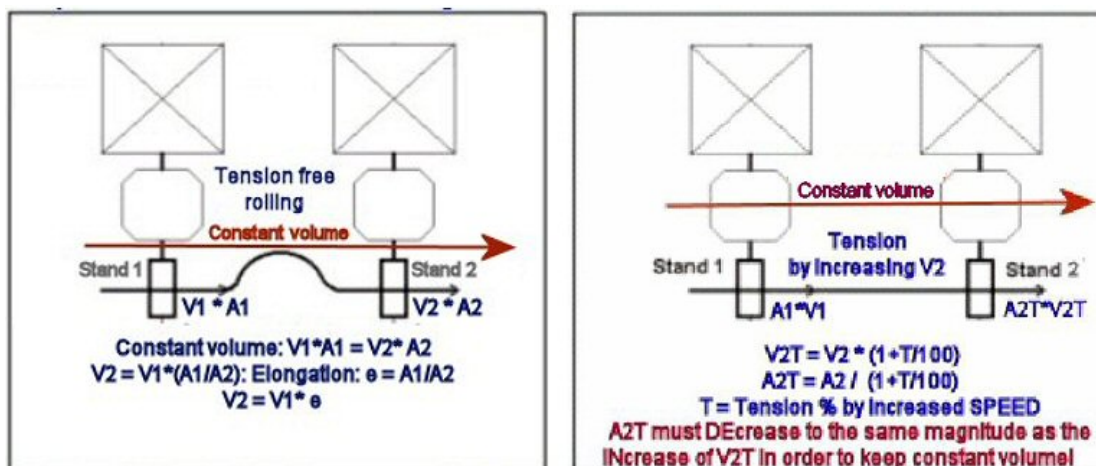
Tension free rolling

Constant volume

Stand 1

Stand 2

V1 * A1

V2 * A2

Constant volume: V1*A1 = V2* A2
V2 = V1*(A1/A2): Elongation: e = A1/A2
V2 = V1* e

Constant volume

Tension by increasing V2

Stand 1

Stand 2

A1*V1

A2T*V2T

V2T = V2 * (1+T/100)
A2T = A2 / (1+T/100)
T = Tension % by increased SPEED
A2T must DEcrease to the same magnitude as the INcrease of V2T in order to keep constant volume!